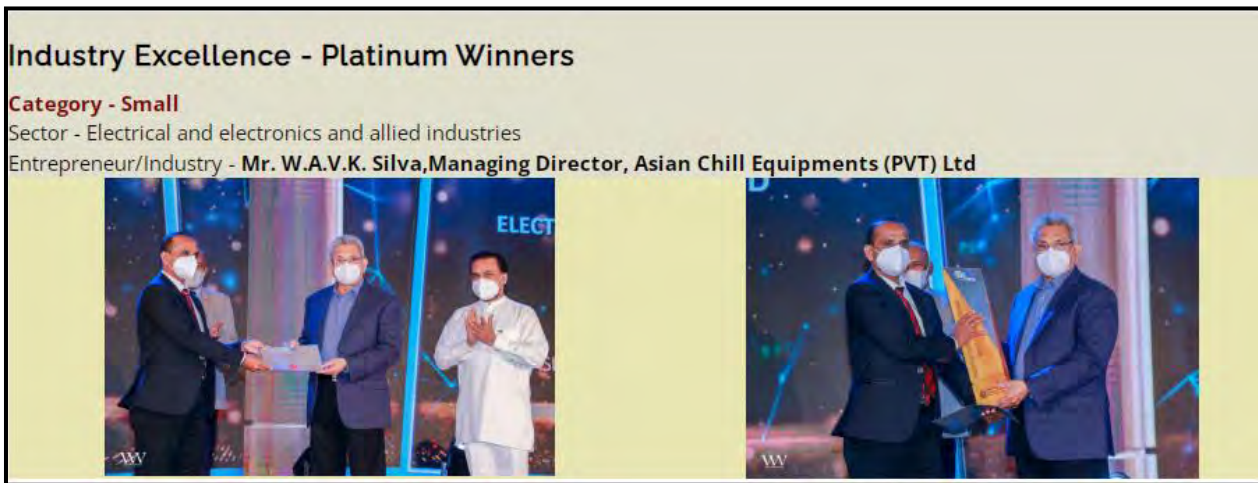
Industry Excellence - Platinum Winners

Category - Small
Sector - Electrical and electronics and allied industries
Entrepreneur/Industry - Mr. W.A.V.K. Silva,Managing Director, Asian Chill Equipments (PVT) Ltd

ELECT
WW

WW